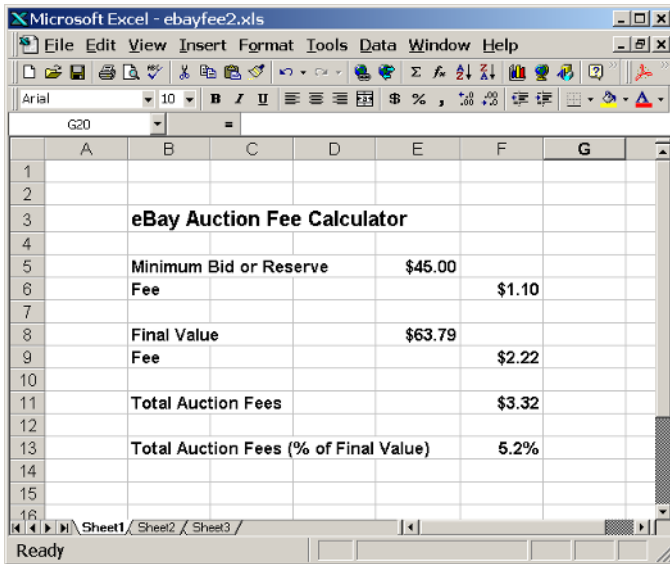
Microsoft Excel - ebayfee2.xls

File Edit View Insert Format Tools Data Window Help

Arial 10 B I U $ % ,

G20 =

| | A | B | C | D | E | F | G |
|---|---|---|---|---|---|---|---|
| 1 | | | | | | | |
| 2 | | | | | | | |
| 3 | | eBay Auction Fee Calculator | | | | | |
| 4 | | | | | | | |
| 5 | | Minimum Bid or Reserve | | | $45.00 | | |
| 6 | | Fee | | | | $1.10 | |
| 7 | | | | | | | |
| 8 | | Final Value | | | $63.79 | | |
| 9 | | Fee | | | | $2.22 | |
| 10 | | | | | | | |
| 11 | | Total Auction Fees | | | | $3.32 | |
| 12 | | | | | | | |
| 13 | | Total Auction Fees (% of Final Value) | | | | 5.2% | |
| 14 | | | | | | | |
| 15 | | | | | | | |
| 16 | | | | | | | |

Sheet1 Sheet2 Sheet3

Ready